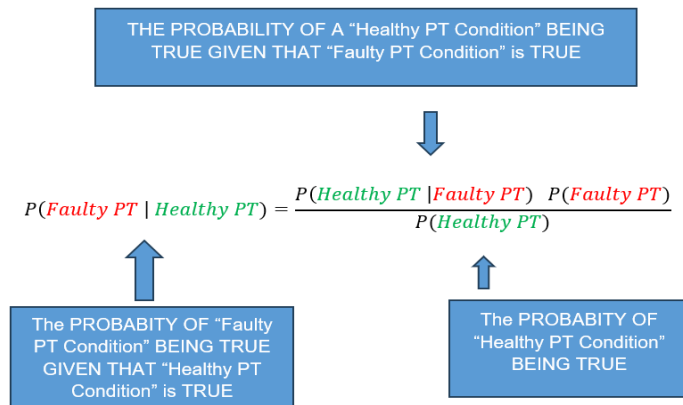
THE PROBABILITY OF A “Healthy PT Condition” BEING TRUE GIVEN THAT “Faulty PT Condition” is TRUE

$P(Faulty\ PT \mid Healthy\ PT) = \frac{P(Healthy\ PT \mid Faulty\ PT)\ \ P(Faulty\ PT)}{P(Healthy\ PT)}$

The PROBABITY OF “Faulty PT Condition” BEING TRUE GIVEN THAT “Healthy PT Condition” is TRUE

The PROBABITY OF “Healthy PT Condition” BEING TRUE